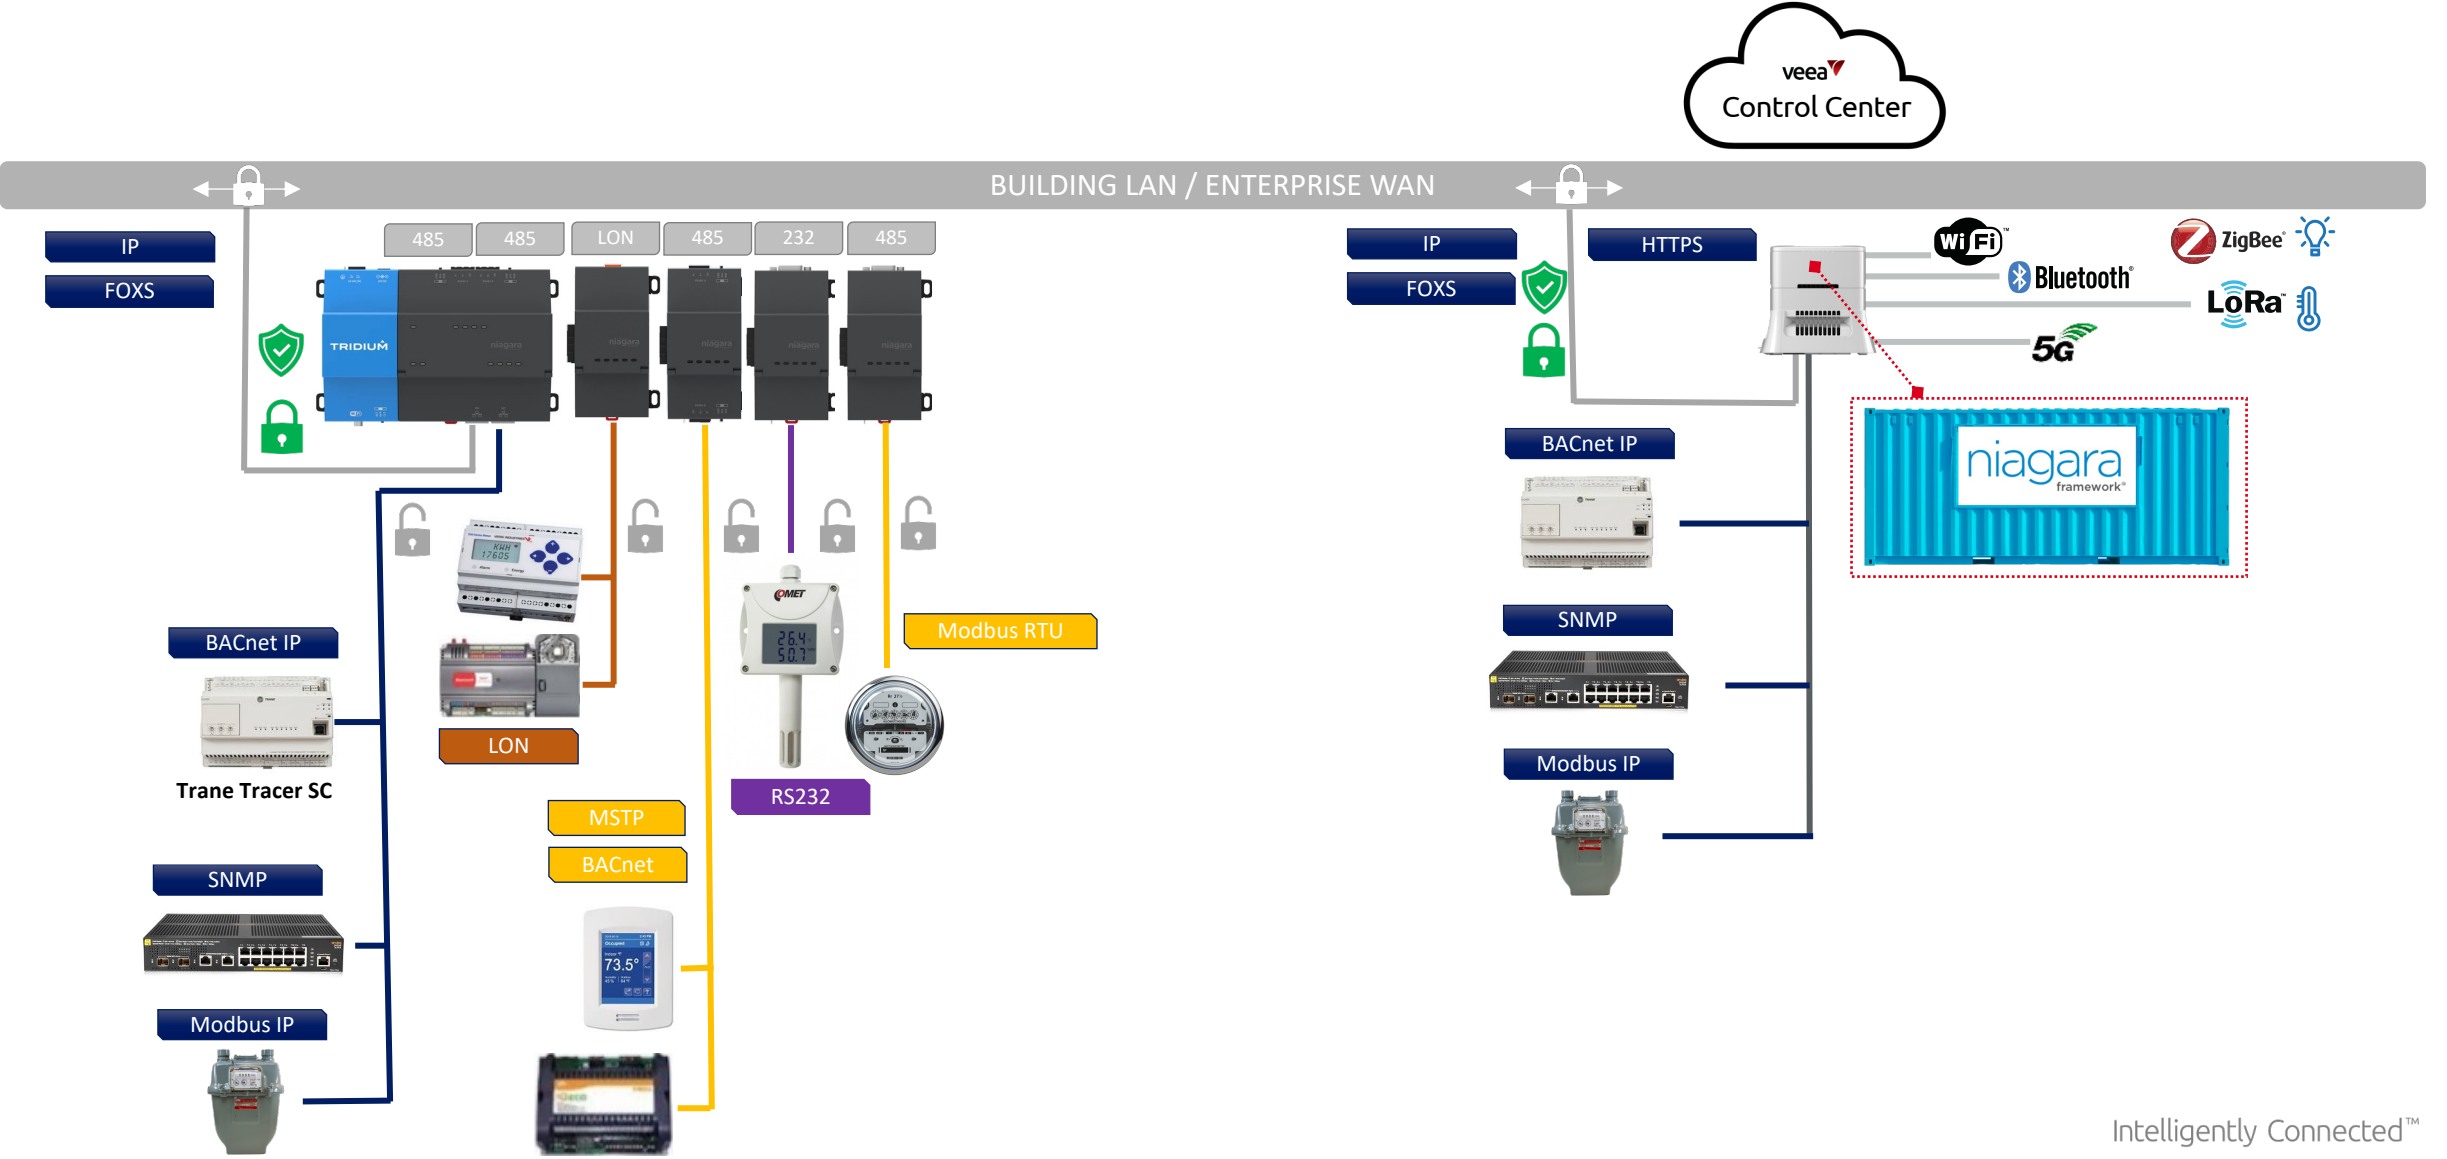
veea
Control Center

BUILDING LAN / ENTERPRISE WAN

IP
FOXS

485 485 LON 485 232 485

TRIDIUM

niagara niagara niagara niagara niagara niagara

KWH 17605

BACnet IP
Trane Tracer SC

LON

COMET
26.4
50.1

Modbus RTU

RS232

MSTP
BACnet

73.5°

SNMP

Modbus IP

IP
FOXS

HTTPS

WiFi
Bluetooth
ZigBee
LoRa
5G

BACnet IP

SNMP

Modbus IP

niagara framework

Intelligently Connected™